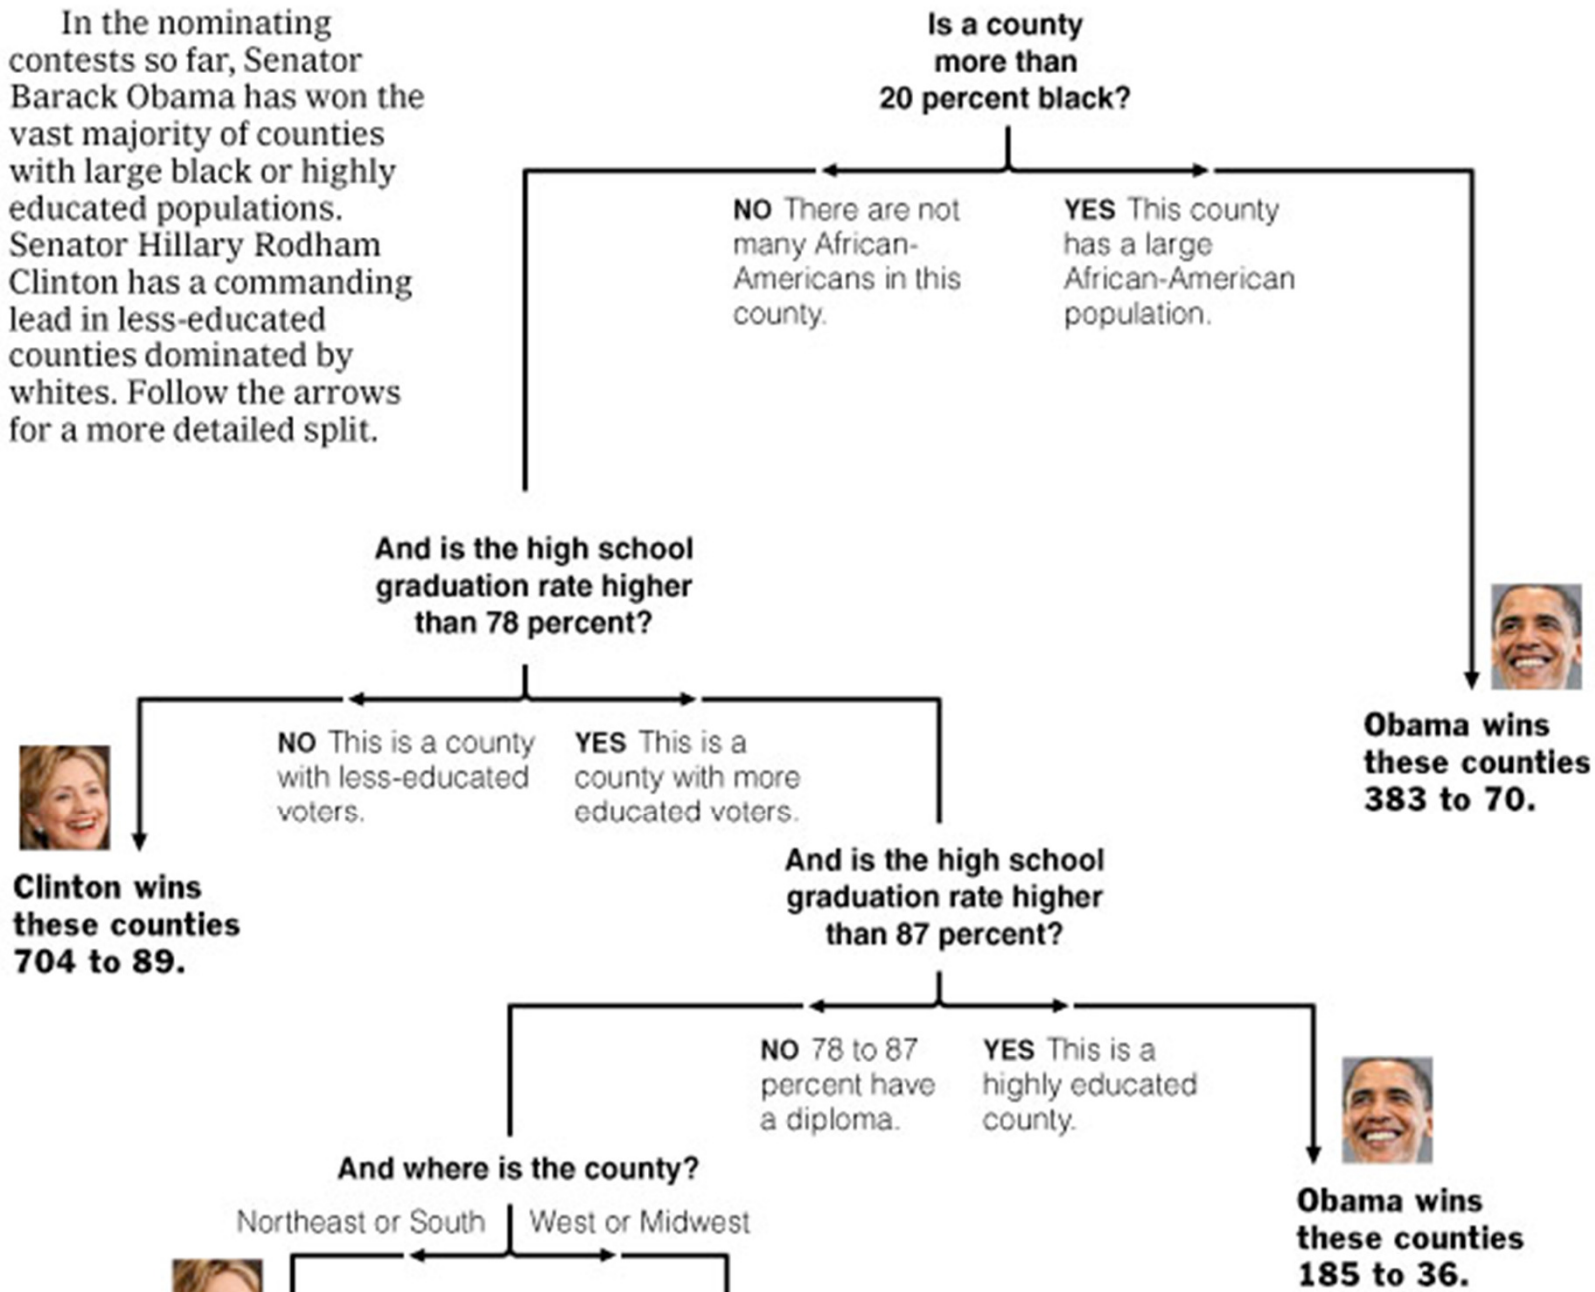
In the nominating contests so far, Senator Barack Obama has won the vast majority of counties with large black or highly educated populations. Senator Hillary Rodham Clinton has a commanding lead in less-educated counties dominated by whites. Follow the arrows for a more detailed split.

Is a county more than 20 percent black?

NO There are not many African-Americans in this county.

YES This county has a large African-American population.

Obama wins these counties 383 to 70.

And is the high school graduation rate higher than 78 percent?

NO This is a county with less-educated voters.

YES This is a county with more educated voters.

Clinton wins these counties 704 to 89.

And is the high school graduation rate higher than 87 percent?

NO 78 to 87 percent have a diploma.

YES This is a highly educated county.

Obama wins these counties 185 to 36.

And where is the county?

Northeast or South

West or Midwest